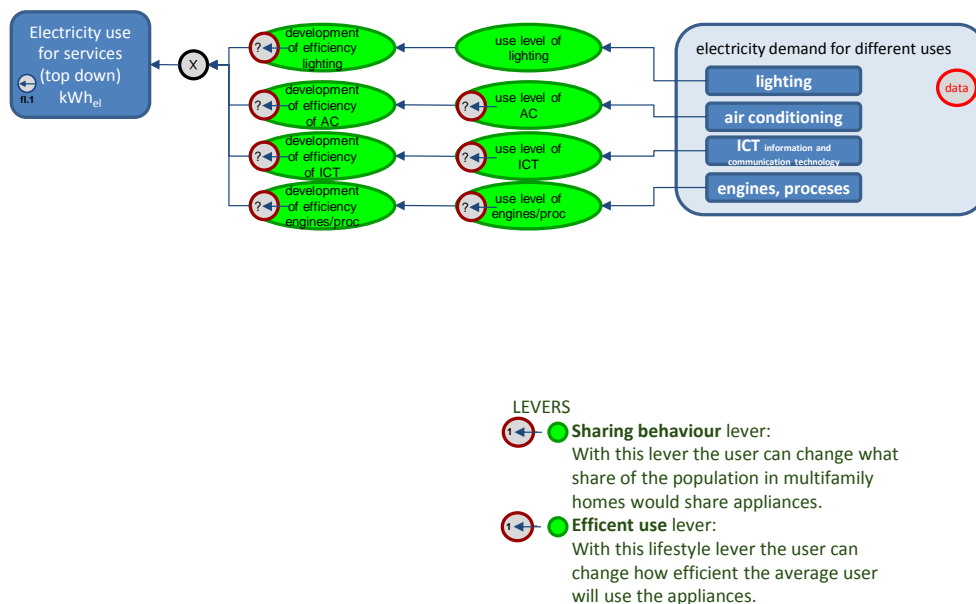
Electricity use for services (top down) kWh$_{el}$

fl.1

X

? development of efficiency lighting

? development of efficiency of AC

? development of efficiency of ICT

? development of efficiency engines/proc

use level of lighting

? use level of AC

? use level of ICT

? use level of engines/proc

electricity demand for different uses

lighting

air conditioning

ICT information and communication technology

engines, proceses

data

LEVERS

1 Sharing behaviour lever:
With this lever the user can change what share of the population in multifamily homes would share appliances.

1 Efficent use lever:
With this lifestyle lever the user can change how efficient the average user will use the appliances.